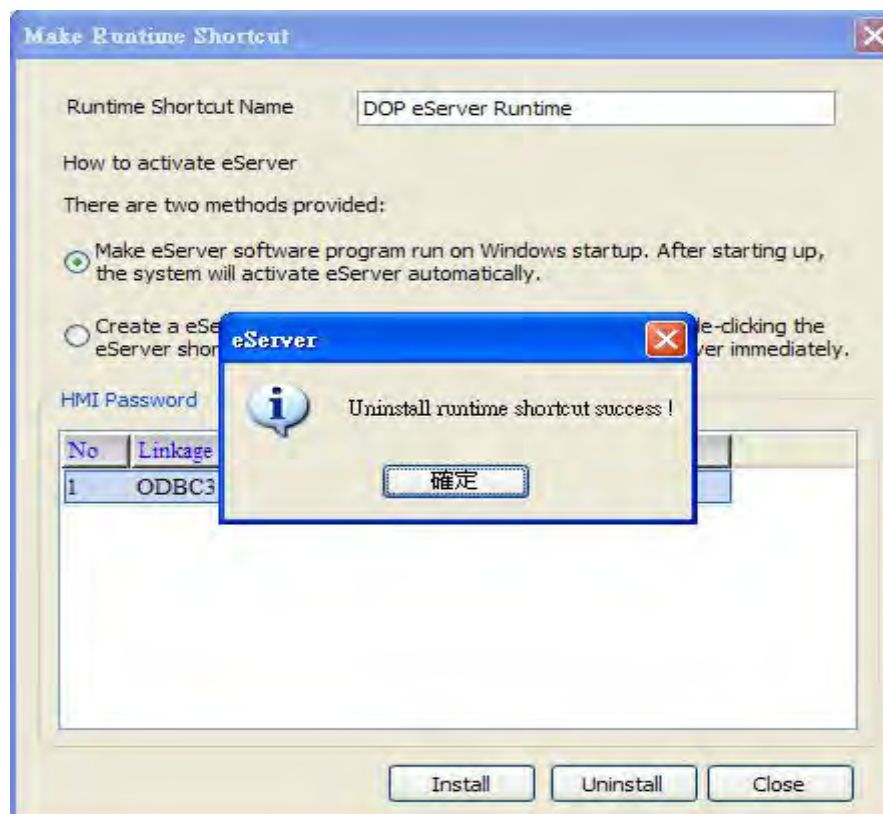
Make Runtime Shortcut

Runtime Shortcut Name DOP eServer Runtime

How to activate eServer

There are two methods provided:

Make eServer software program run on Windows startup. After starting up, the system will activate eServer automatically.

Create a eSe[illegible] le-clicking the eServer shor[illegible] ver immediately.

HMI Password

| No | Linkage |
|---|---|
| 1 | ODBC3 |

eServer

Uninstall runtime shortcut success !

確定

Install Uninstall Close